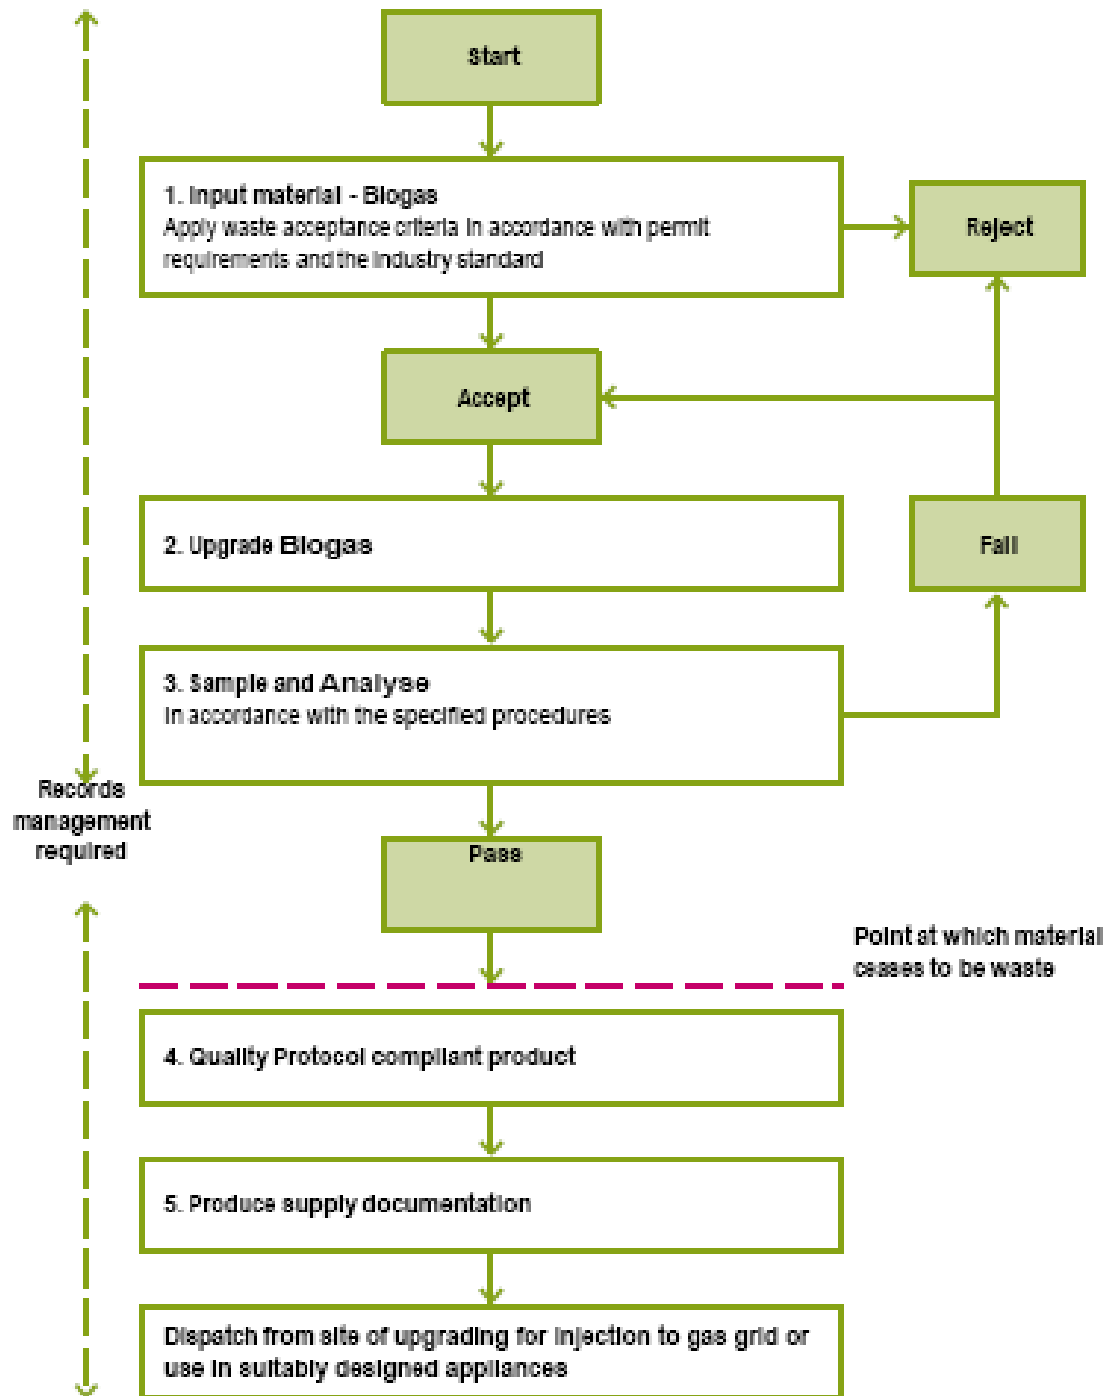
Start

1. Input material - Biogas
Apply waste acceptance criteria in accordance with permit requirements and the industry standard

Reject

Accept

2. Upgrade Biogas

Fail

3. Sample and Analyse
In accordance with the specified procedures

Records management required

Pass

Point at which material ceases to be waste

4. Quality Protocol compliant product

5. Produce supply documentation

Dispatch from site of upgrading for injection to gas grid or use in suitably designed appliances